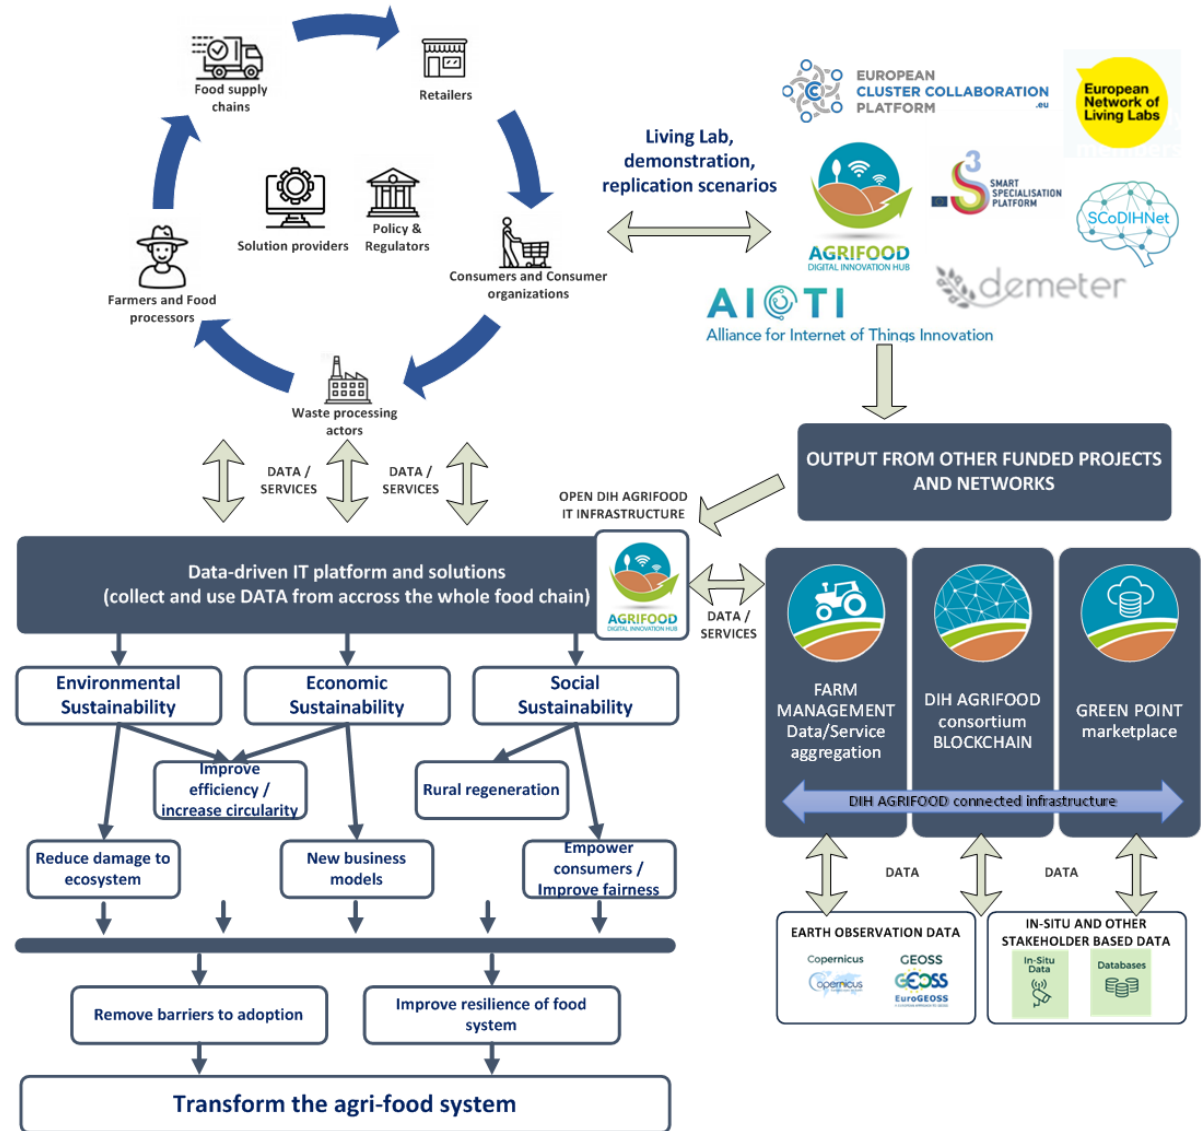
Food supply chains

Retailers

Solution providers

Policy & Regulators

Consumers and Consumer organizations

Farmers and Food processors

Waste processing actors

Living Lab, demonstration, replication scenarios

EUROPEAN CLUSTER COLLABORATION PLATFORM .eu

European Network of Living Labs

AGRIFOOD DIGITAL INNOVATION HUB

SMART SPECIALISATION PLATFORM

SCoDIHNet

demeter

AIOTI Alliance for Internet of Things Innovation

DATA / SERVICES

DATA / SERVICES

OUTPUT FROM OTHER FUNDED PROJECTS AND NETWORKS

OPEN DIH AGRIFOOD IT INFRASTRUCTURE

Data-driven IT platform and solutions (collect and use DATA from accross the whole food chain)

AGRIFOOD DIGITAL INNOVATION HUB

DATA / SERVICES

FARM MANAGEMENT Data/Service aggregation

DIH AGRIFOOD consortium BLOCKCHAIN

GREEN POINT marketplace

DIH AGRIFOOD connected infrastructure

Environmental Sustainability

Economic Sustainability

Social Sustainability

Improve efficiency / increase circularity

Rural regeneration

Reduce damage to ecosystem

New business models

Empower consumers / Improve fairness

DATA

DATA

EARTH OBSERVATION DATA

Copernicus

GEOSS

EuroGEOSS

IN-SITU AND OTHER STAKEHOLDER BASED DATA

In-Situ Data

Databases

Remove barriers to adoption

Improve resilience of food system

Transform the agri-food system